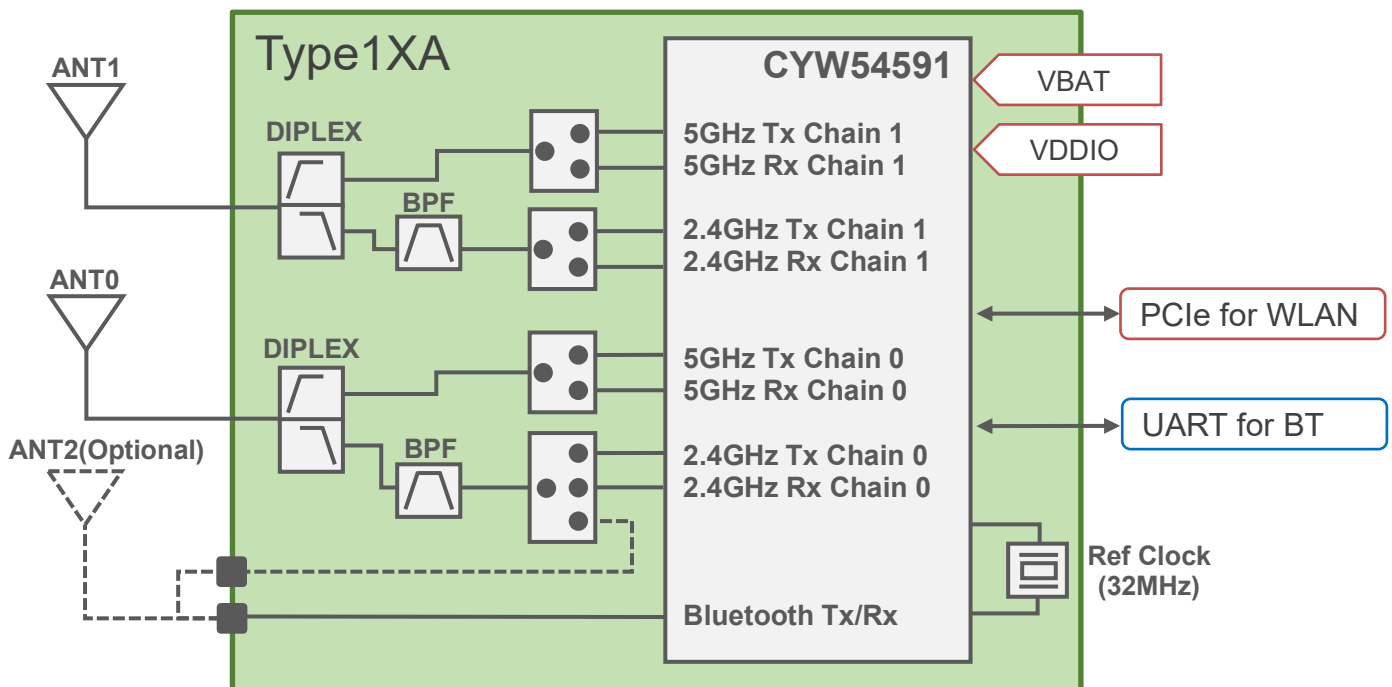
Type1XA

ANT1

DIPLEX

BPF

ANT0

DIPLEX

BPF

ANT2(Optional)

CYW54591

5GHz Tx Chain 1
5GHz Rx Chain 1

2.4GHz Tx Chain 1
2.4GHz Rx Chain 1

5GHz Tx Chain 0
5GHz Rx Chain 0

2.4GHz Tx Chain 0
2.4GHz Rx Chain 0

Bluetooth Tx/Rx

VBAT

VDDIO

PCIe for WLAN

UART for BT

Ref Clock
(32MHz)